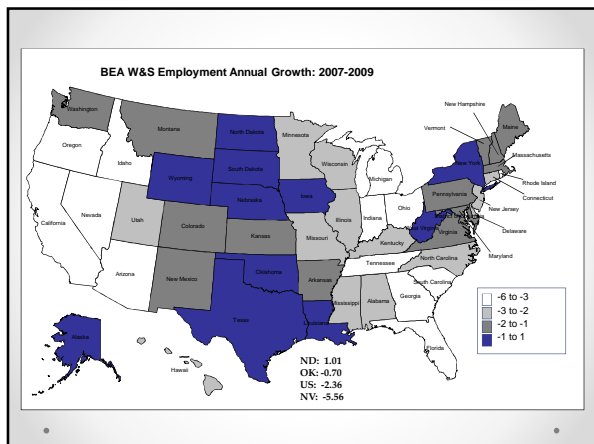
BEA W&S Employment Annual Growth: 2007-2009

Washington
Oregon
California
Nevada
Idaho
Montana
Wyoming
Utah
Arizona
Colorado
New Mexico
North Dakota
South Dakota
Nebraska
Kansas
Oklahoma
Texas
Minnesota
Iowa
Missouri
Arkansas
Louisiana
Wisconsin
Illinois
Michigan
Indiana
Ohio
Kentucky
Tennessee
Mississippi
Alabama
Georgia
Florida
South Carolina
North Carolina
Virginia
West Virginia
Pennsylvania
New York
Vermont
New Hampshire
Maine
Massachusetts
Rhode Island
Connecticut
New Jersey
Delaware
Maryland
Alaska
Hawaii

-6 to -3
-3 to -2
-2 to -1
-1 to 1

ND: 1.01
OK: -0.70
US: -2.36
NV: -5.56